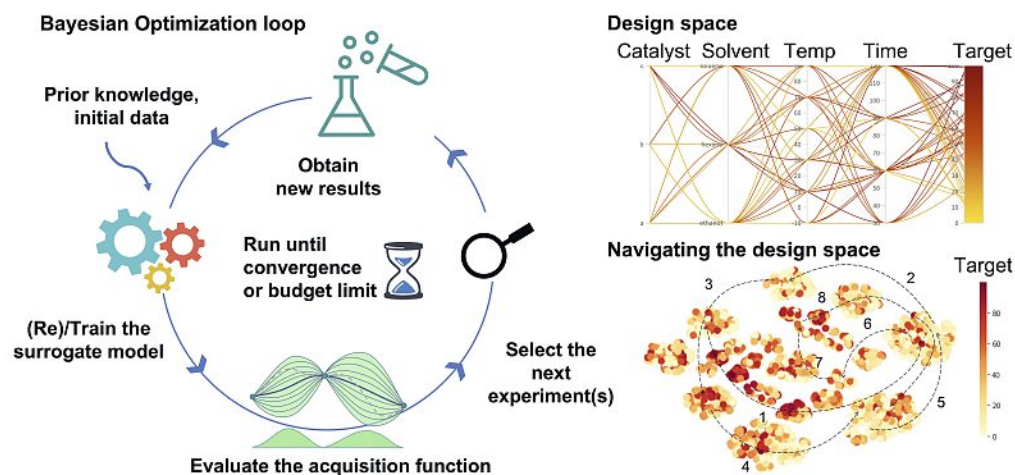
Bayesian Optimization loop

Prior knowledge, initial data

Obtain new results

Run until convergence or budget limit

(Re)/Train the surrogate model

Select the next experiment(s)

Evaluate the acquisition function

Design space

Catalyst Solvent Temp Time Target

Navigating the design space

Target

3 2 8 6 7 1 5 4

80 60 40 20 0